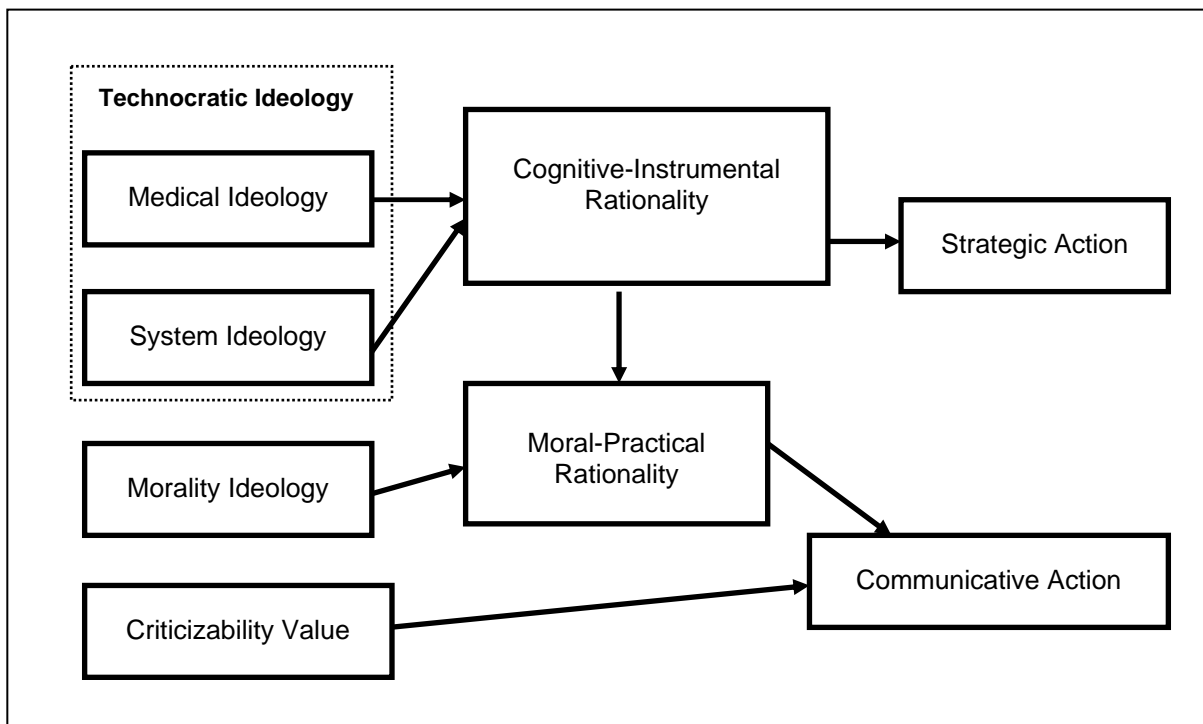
Technocratic Ideology

Medical Ideology

System Ideology

Cognitive-Instrumental Rationality

Strategic Action

Morality Ideology

Moral-Practical Rationality

Communicative Action

Criticizability Value